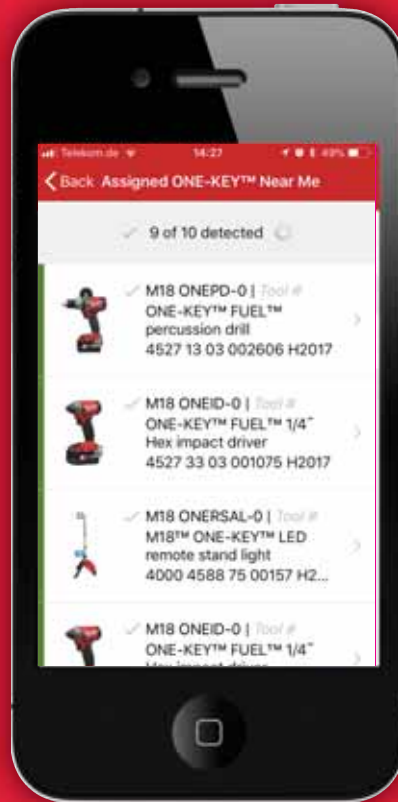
Telekom.de 14:27 49%

Back Assigned ONE-KEY™ Near Me

9 of 10 detected

M18 ONEPD-0 | Tool #
ONE-KEY™ FUEL™ percussion drill
4527 13 03 002606 H2017

M18 ONEID-0 | Tool #
ONE-KEY™ FUEL™ 1/4˝ Hex impact driver
4527 33 03 001075 H2017

M18 ONERSAL-0 | Tool #
M18™ ONE-KEY™ LED remote stand light
4000 4588 75 00157 H2...

M18 ONEID-0 | Tool #
ONE-KEY™ FUEL™ 1/4˝
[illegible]